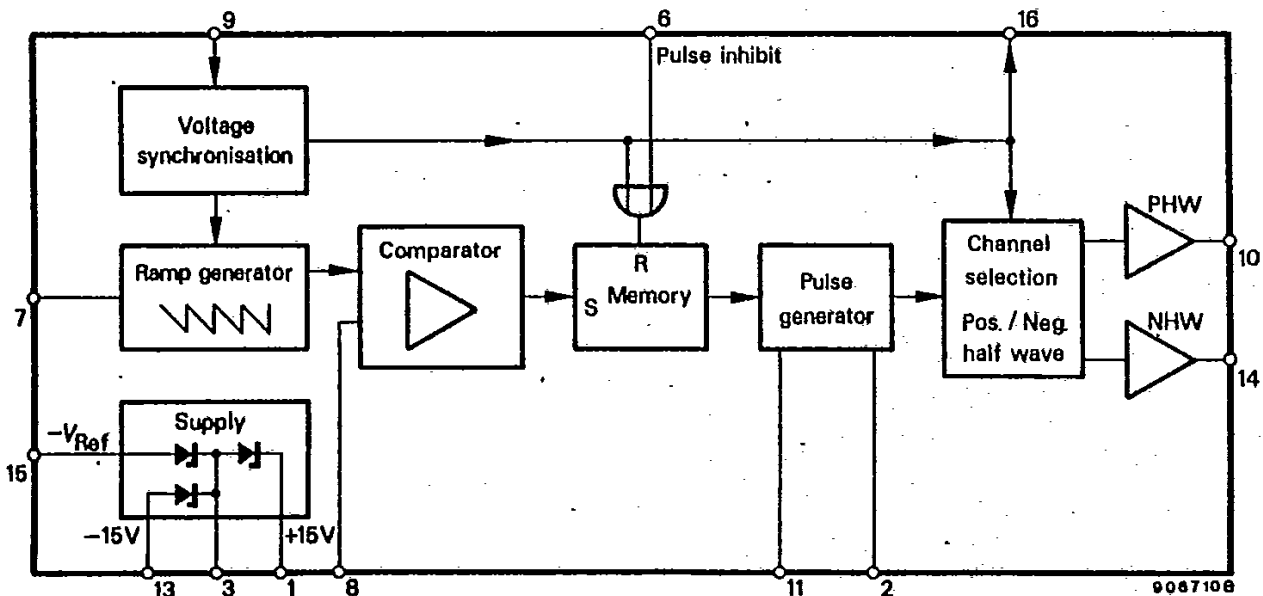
9
6
Pulse inhibit
16
Voltage synchronisation
Ramp generator
Comparator
R
S Memory
Pulse generator
Channel selection
Pos. / Neg. half wave
PHW
NHW
10
14
7
Supply
$-V_{Ref}$
15
−15V
+15V
13
3
1
8
11
2
9067108